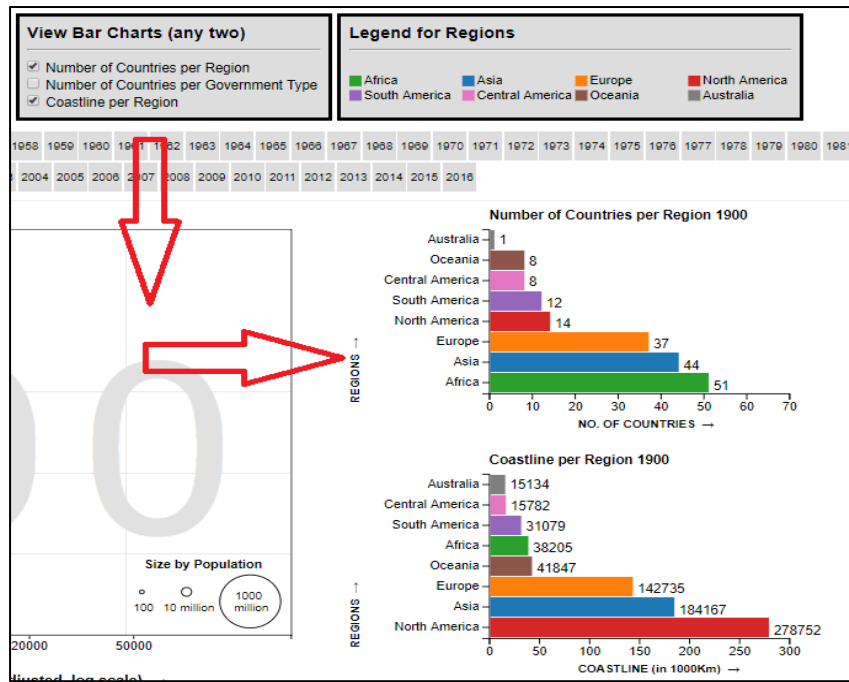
View Bar Charts (any two)

Number of Countries per Region
Number of Countries per Government Type
Coastline per Region

Legend for Regions

Africa
Asia
Europe
North America
South America
Central America
Oceania
Australia

1958 1959 1960 1961 1962 1963 1964 1965 1966 1967 1968 1969 1970 1971 1972 1973 1974 1975 1976 1977 1978 1979 1980 198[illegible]

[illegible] 2004 2005 2006 2007 2008 2009 2010 2011 2012 2013 2014 2015 2016

00

Size by Population
100 10 million 1000 million

20000 50000

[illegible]djusted, log scale)

Number of Countries per Region 1900

| Region | Count |
|---|---|
| Australia | 1 |
| Oceania | 8 |
| Central America | 8 |
| South America | 12 |
| North America | 14 |
| Europe | 37 |
| Asia | 44 |
| Africa | 51 |

REGIONS →
0 10 20 30 40 50 60 70
NO. OF COUNTRIES →

Coastline per Region 1900

| Region | Coastline |
|---|---|
| Australia | 15134 |
| Central America | 15782 |
| South America | 31079 |
| Africa | 38205 |
| Oceania | 41847 |
| Europe | 142735 |
| Asia | 184167 |
| North America | 278752 |

REGIONS →
0 50 100 150 200 250 300
COASTLINE (in 1000Km) →